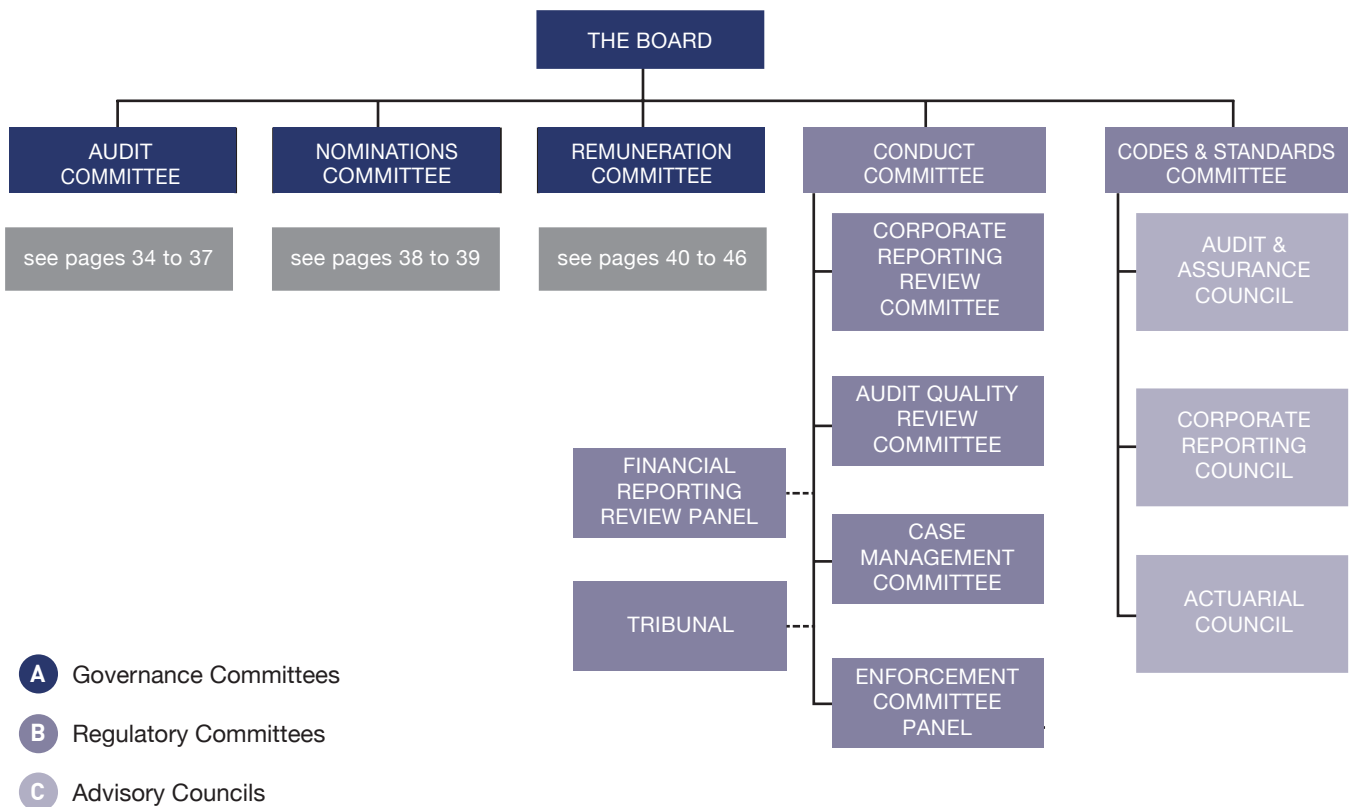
THE BOARD

AUDIT COMMITTEE

see pages 34 to 37

NOMINATIONS COMMITTEE

see pages 38 to 39

REMUNERATION COMMITTEE

see pages 40 to 46

CONDUCT COMMITTEE

CORPORATE REPORTING REVIEW COMMITTEE

AUDIT QUALITY REVIEW COMMITTEE

CASE MANAGEMENT COMMITTEE

ENFORCEMENT COMMITTEE PANEL

FINANCIAL REPORTING REVIEW PANEL

TRIBUNAL

CODES & STANDARDS COMMITTEE

AUDIT & ASSURANCE COUNCIL

CORPORATE REPORTING COUNCIL

ACTUARIAL COUNCIL

A Governance Committees

B Regulatory Committees

C Advisory Councils